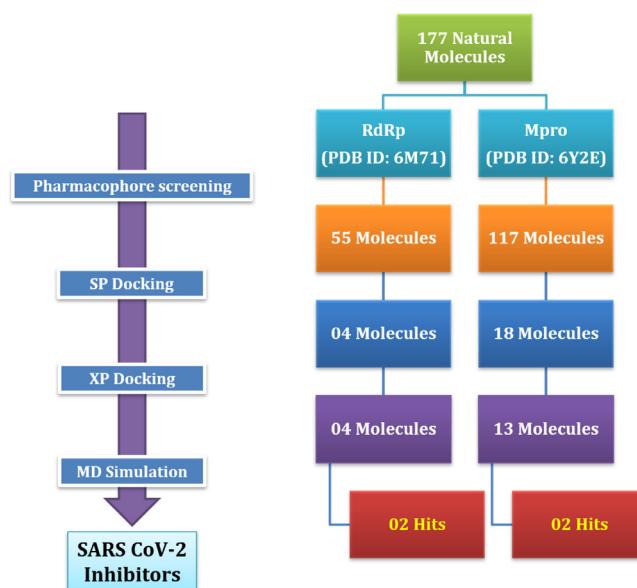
Pharmacophore screening

SP Docking

XP Docking

MD Simulation

SARS CoV-2 Inhibitors

177 Natural Molecules

RdRp (PDB ID: 6M71)

Mpro (PDB ID: 6Y2E)

55 Molecules

117 Molecules

04 Molecules

18 Molecules

04 Molecules

13 Molecules

02 Hits

02 Hits